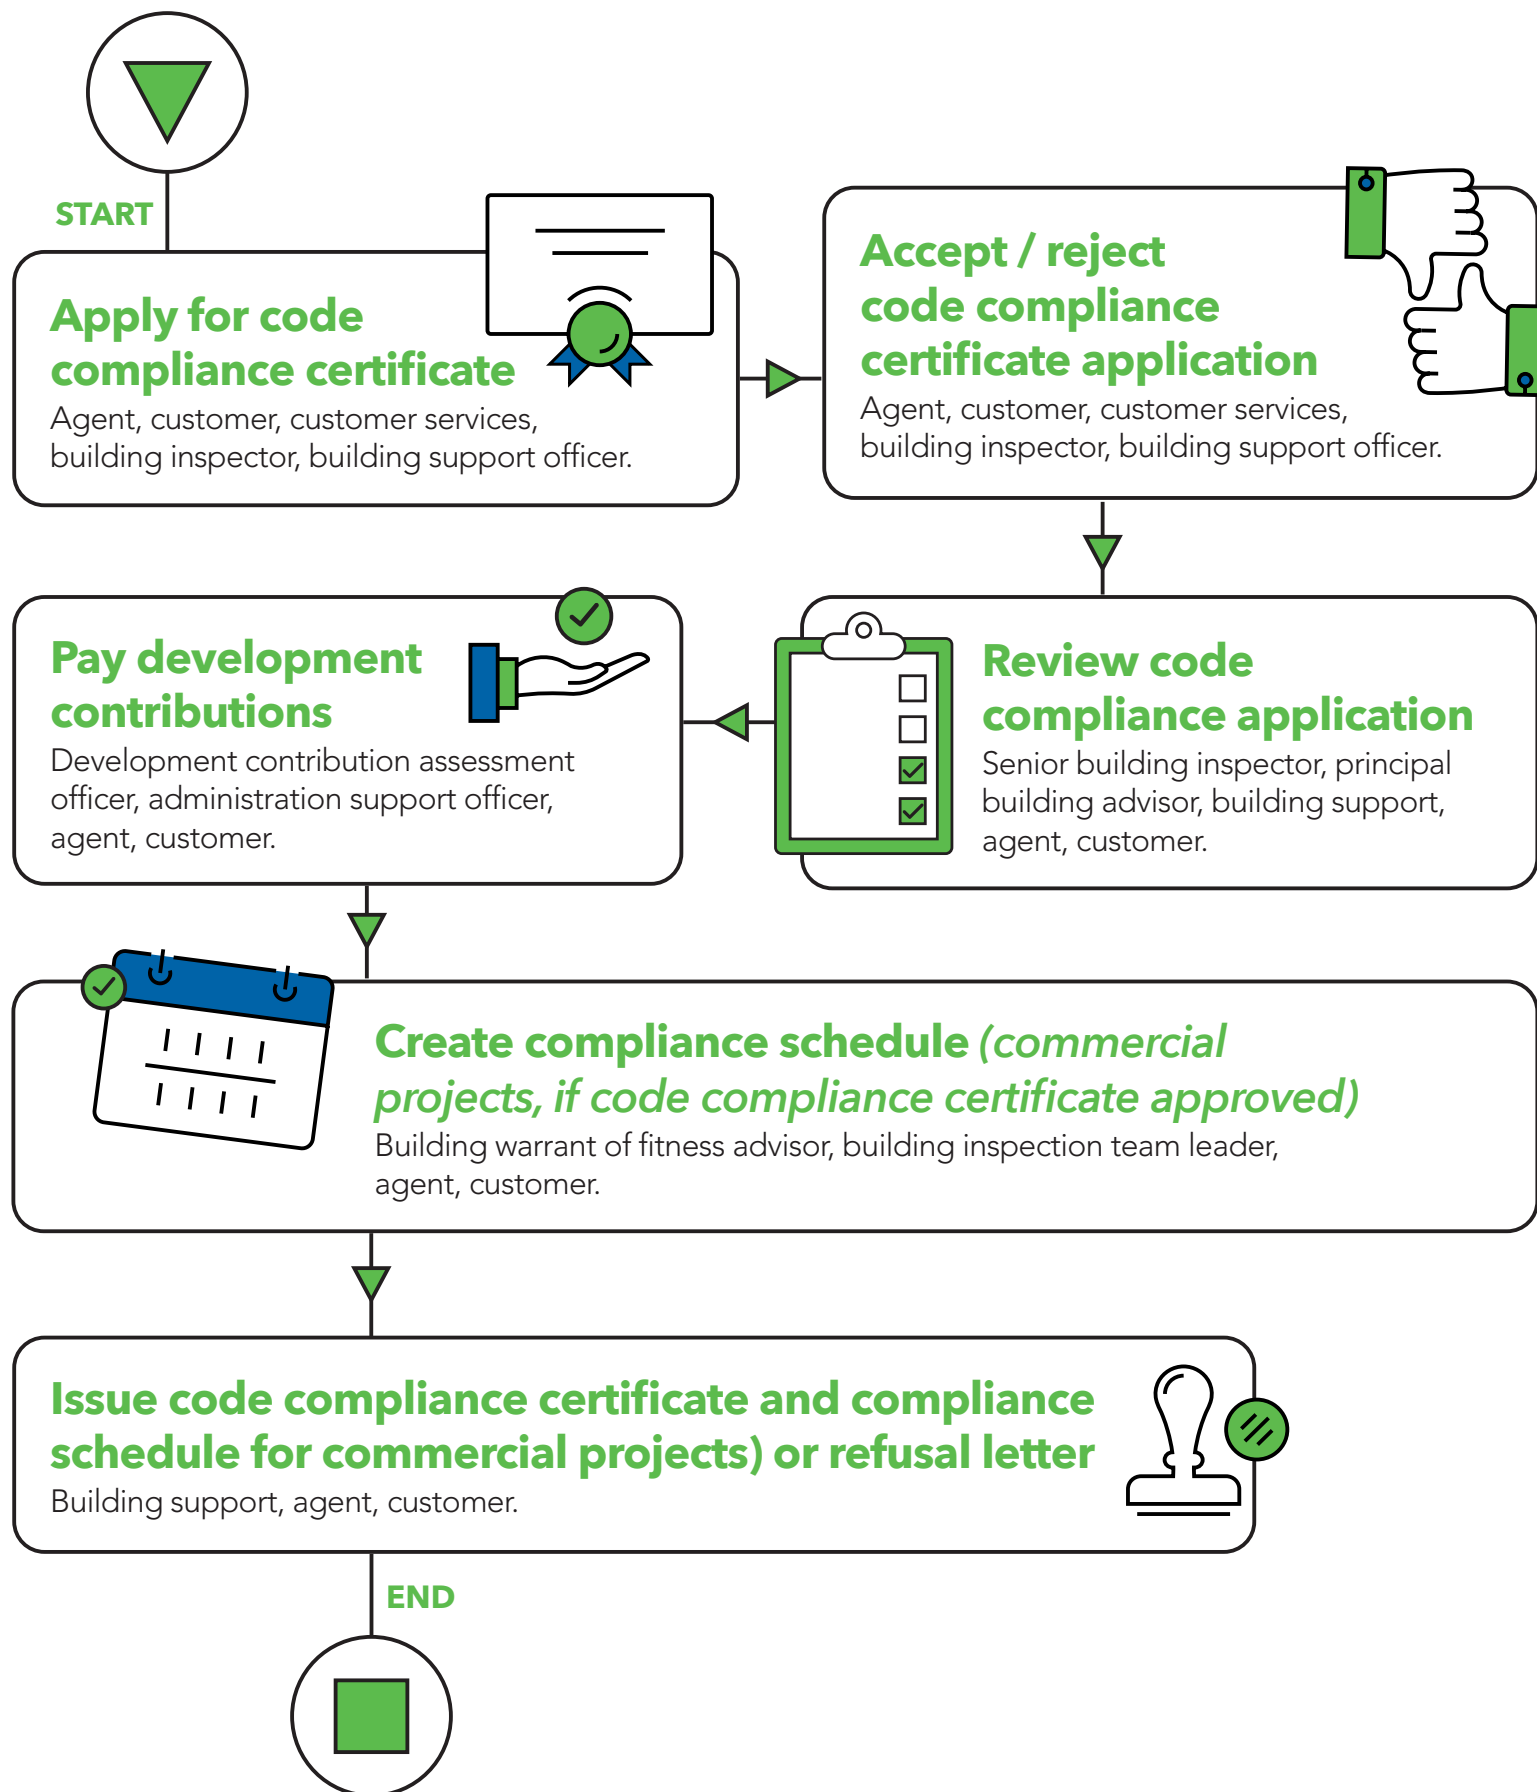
START

Apply for code compliance certificate
Agent, customer, customer services, building inspector, building support officer.

Accept / reject code compliance certificate application
Agent, customer, customer services, building inspector, building support officer.

Review code compliance application
Senior building inspector, principal building advisor, building support, agent, customer.

Pay development contributions
Development contribution assessment officer, administration support officer, agent, customer.

Create compliance schedule (commercial projects, if code compliance certificate approved)
Building warrant of fitness advisor, building inspection team leader, agent, customer.

Issue code compliance certificate and compliance schedule for commercial projects) or refusal letter
Building support, agent, customer.

END